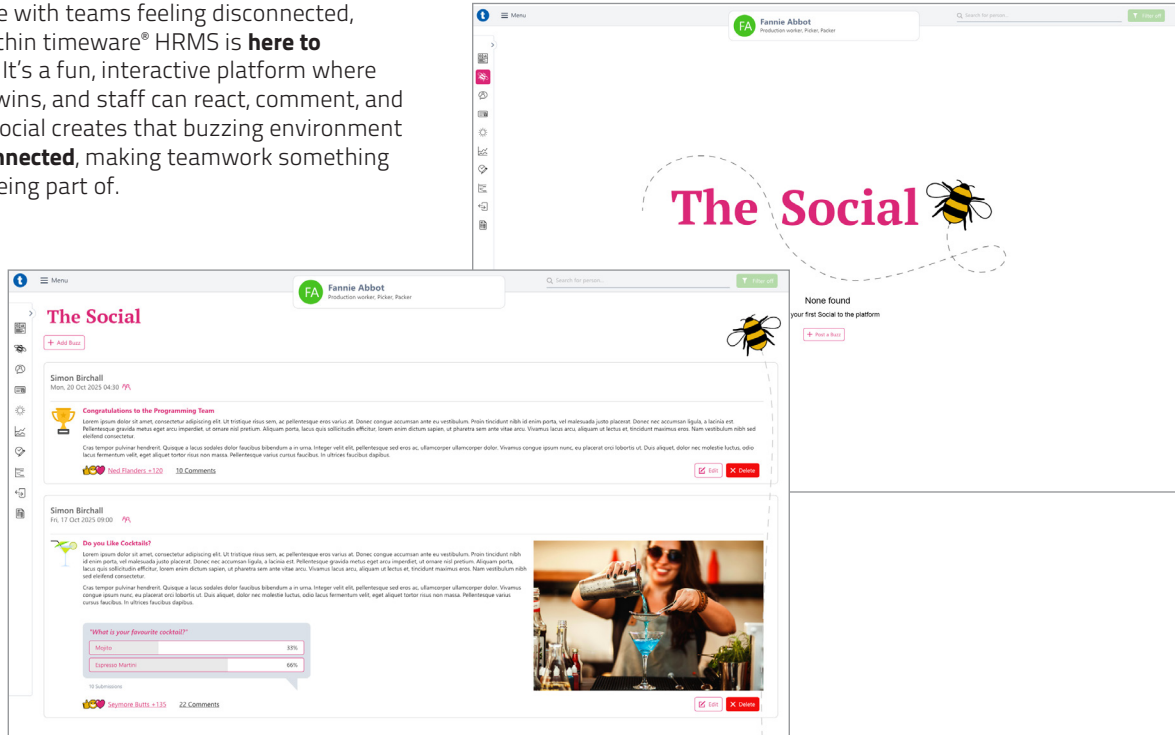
e with teams feeling disconnected, thin timeware® HRMS is **here to** It's a fun, interactive platform where wins, and staff can react, comment, and ocial creates that buzzing environment **nected**, making teamwork something eing part of.

Menu

FA Fannie Abbot
Production worker, Picker, Packer

Search for person...

Filter off

The Social

None found

your first Social to the platform

+ Post a Buzz

Menu

FA Fannie Abbot
Production worker, Picker, Packer

Search for person...

Filter off

The Social

+ Add Buzz

Simon Birchall
Mon, 20 Oct 2025 04:30

Congratulations to the Programming Team

Lorem ipsum dolor sit amet, consectetur adipiscing elit. Ut tristique risus sem, ac pellentesque eros varius at. Donec congue accumsan ante eu vestibulum. Proin tincidunt nibh id enim porta, vel malesuada justo placerat. Donec nec accumsan ligula, a lacinia est. Pellentesque gravida metus eget arcu imperdiet, ut ornare nisl pretium. Aliquam porta, lacus quis sollicitudin efficitur, lorem enim dictum sapien, ut pharetra sem ante vitae arcu. Vivamus lacus arcu, aliquam ut lectus et, tincidunt maximus eros. Nam vestibulum nibh sed eleifend consectetur.

Cras tempor pulvinar hendrerit. Quisque a lacus sodales dolor faucibus bibendum a in urna. Integer velit elit, pellentesque sed eros ac, ullamcorper ullamcorper dolor. Vivamus congue ipsum nunc, eu placerat orci lobortis ut. Duis aliquet, dolor nec molestie luctus, odio lacus fermentum velit, eget aliquet tortor risus non massa. Pellentesque varius cursus faucibus. In ultrices faucibus dapibus.

Ned Flanders +120 10 Comments

Edit Delete

Simon Birchall
Fri, 17 Oct 2025 09:00

Do you Like Cocktails?

Lorem ipsum dolor sit amet, consectetur adipiscing elit. Ut tristique risus sem, ac pellentesque eros varius at. Donec congue accumsan ante eu vestibulum. Proin tincidunt nibh id enim porta, vel malesuada justo placerat. Donec nec accumsan ligula, a lacinia est. Pellentesque gravida metus eget arcu imperdiet, ut ornare nisl pretium. Aliquam porta, lacus quis sollicitudin efficitur, lorem enim dictum sapien, ut pharetra sem ante vitae arcu. Vivamus lacus arcu, aliquam ut lectus et, tincidunt maximus eros. Nam vestibulum nibh sed eleifend consectetur.

Cras tempor pulvinar hendrerit. Quisque a lacus sodales dolor faucibus bibendum a in urna. Integer velit elit, pellentesque sed eros ac, ullamcorper ullamcorper dolor. Vivamus congue ipsum nunc, eu placerat orci lobortis ut. Duis aliquet, dolor nec molestie luctus, odio lacus fermentum velit, eget aliquet tortor risus non massa. Pellentesque varius cursus faucibus. In ultrices faucibus dapibus.

"What is your favourite cocktail?"

Mojito 33%

Espresso Martini 66%

10 Submissions

Seymore Butts +135 22 Comments

Edit Delete